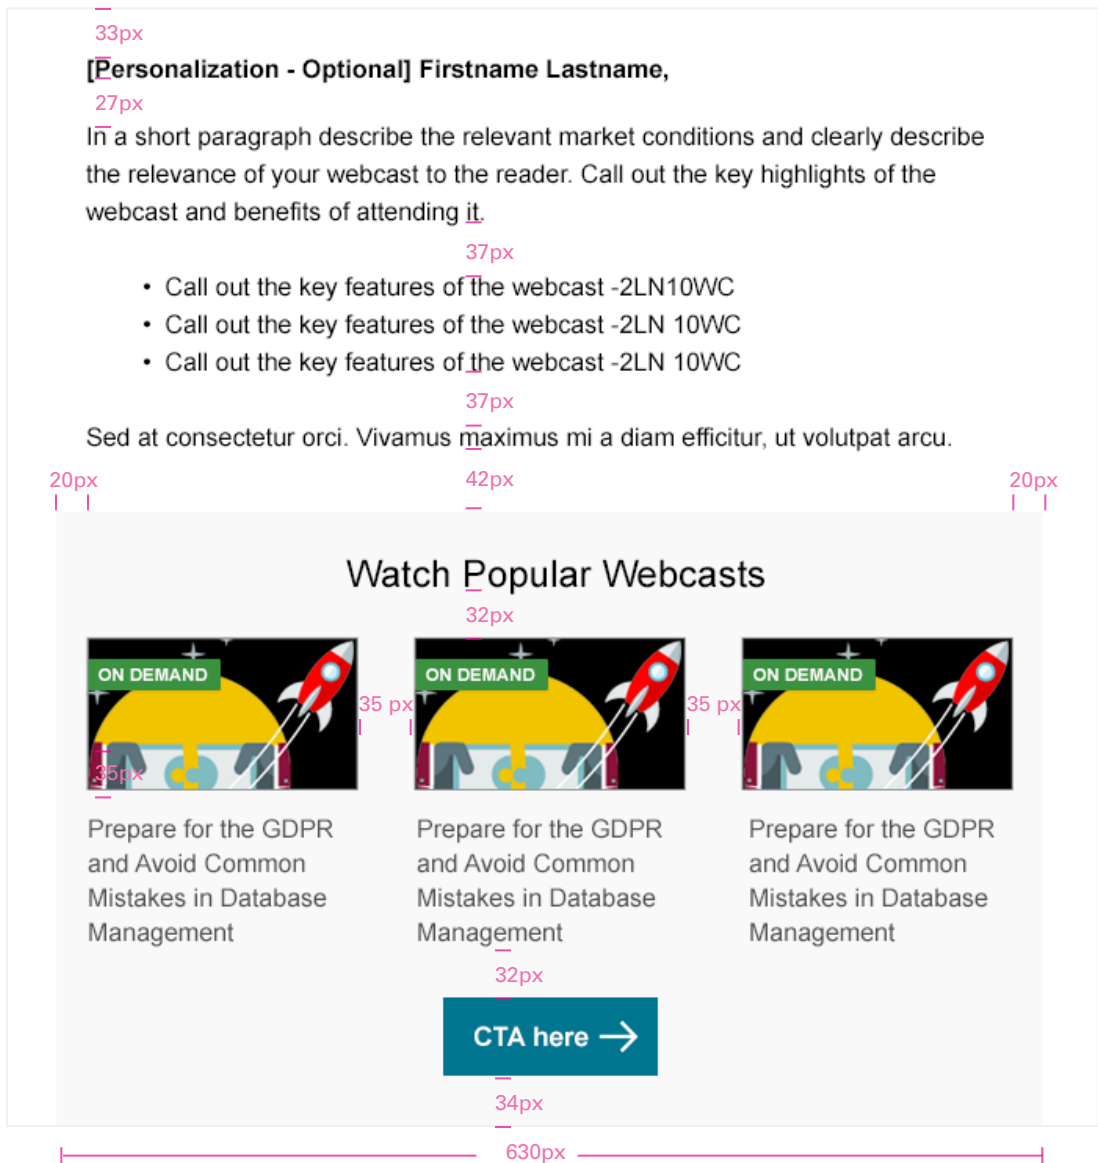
33px

[Personalization - Optional] Firstname Lastname,

27px

In a short paragraph describe the relevant market conditions and clearly describe the relevance of your webcast to the reader. Call out the key highlights of the webcast and benefits of attending it.

37px

- Call out the key features of the webcast -2LN10WC
- Call out the key features of the webcast -2LN 10WC
- Call out the key features of the webcast -2LN 10WC

37px

Sed at consectetur orci. Vivamus maximus mi a diam efficitur, ut volutpat arcu.

20px 42px 20px

Watch Popular Webcasts

32px

ON DEMAND

35 px

ON DEMAND

35 px

ON DEMAND

35px

Prepare for the GDPR and Avoid Common Mistakes in Database Management

Prepare for the GDPR and Avoid Common Mistakes in Database Management

Prepare for the GDPR and Avoid Common Mistakes in Database Management

32px

CTA here

34px

630px